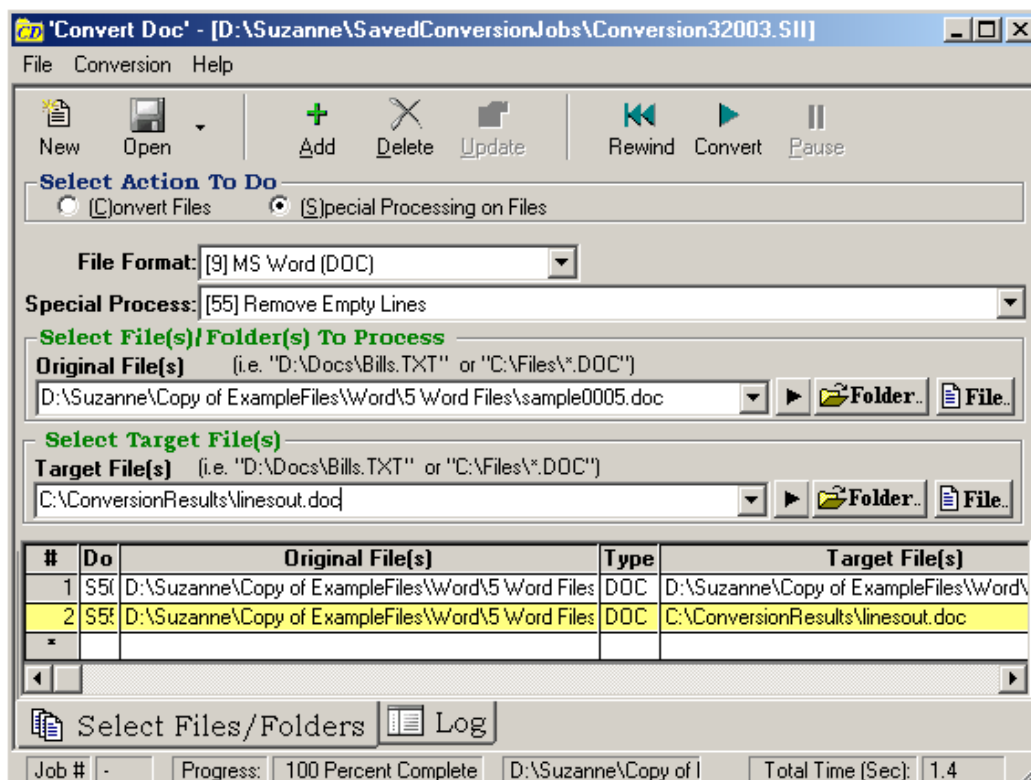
'Convert Doc' - [D:\Suzanne\SavedConversionJobs\Conversion32003.SII]

File Conversion Help

New Open Add Delete Update Rewind Convert Pause

Select Action To Do
(C)onvert Files (S)pecial Processing on Files

File Format: [9] MS Word (DOC)

Special Process: [55] Remove Empty Lines

Select File(s)/Folder(s) To Process
Original File(s) (i.e. "D:\Docs\Bills.TXT" or "C:\Files\*.DOC")
D:\Suzanne\Copy of ExampleFiles\Word\5 Word Files\sample0005.doc
Folder.. File..

Select Target File(s)
Target File(s) (i.e. "D:\Docs\Bills.TXT" or "C:\Files\*.DOC")
C:\ConversionResults\linesout.doc
Folder.. File..

| # | Do | Original File(s) | Type | Target File(s) |
|---|---|---|---|---|
| 1 | S5( | D:\Suzanne\Copy of ExampleFiles\Word\5 Word Files | DOC | D:\Suzanne\Copy of ExampleFiles\Word\ |
| 2 | S5! | D:\Suzanne\Copy of ExampleFiles\Word\5 Word Files | DOC | C:\ConversionResults\linesout.doc |
| * | | | | |

Select Files/Folders Log

Job # - Progress: 100 Percent Complete D:\Suzanne\Copy of I Total Time (Sec): 1.4